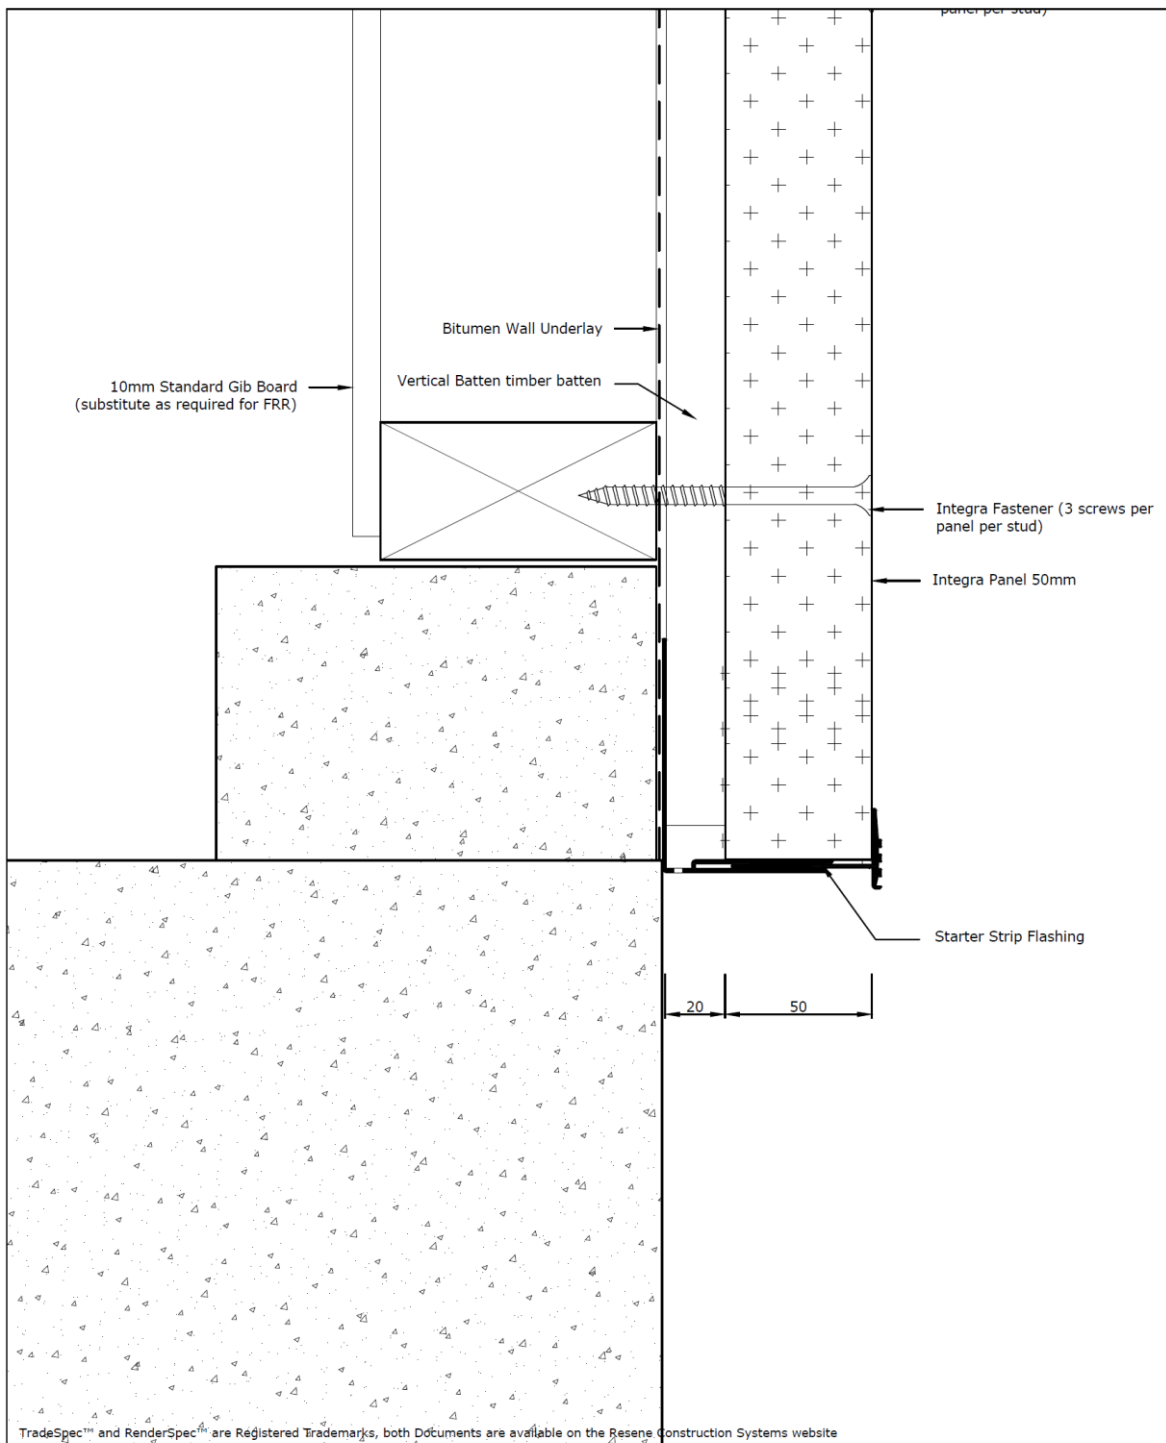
panel per stud)

Bitumen Wall Underlay

10mm Standard Gib Board
(substitute as required for FRR)

Vertical Batten timber batten

Integra Fastener (3 screws per panel per stud)

Integra Panel 50mm

Starter Strip Flashing

20

50

TradeSpec™ and RenderSpec™ are Registered Trademarks, both Documents are available on the Resene Construction Systems website